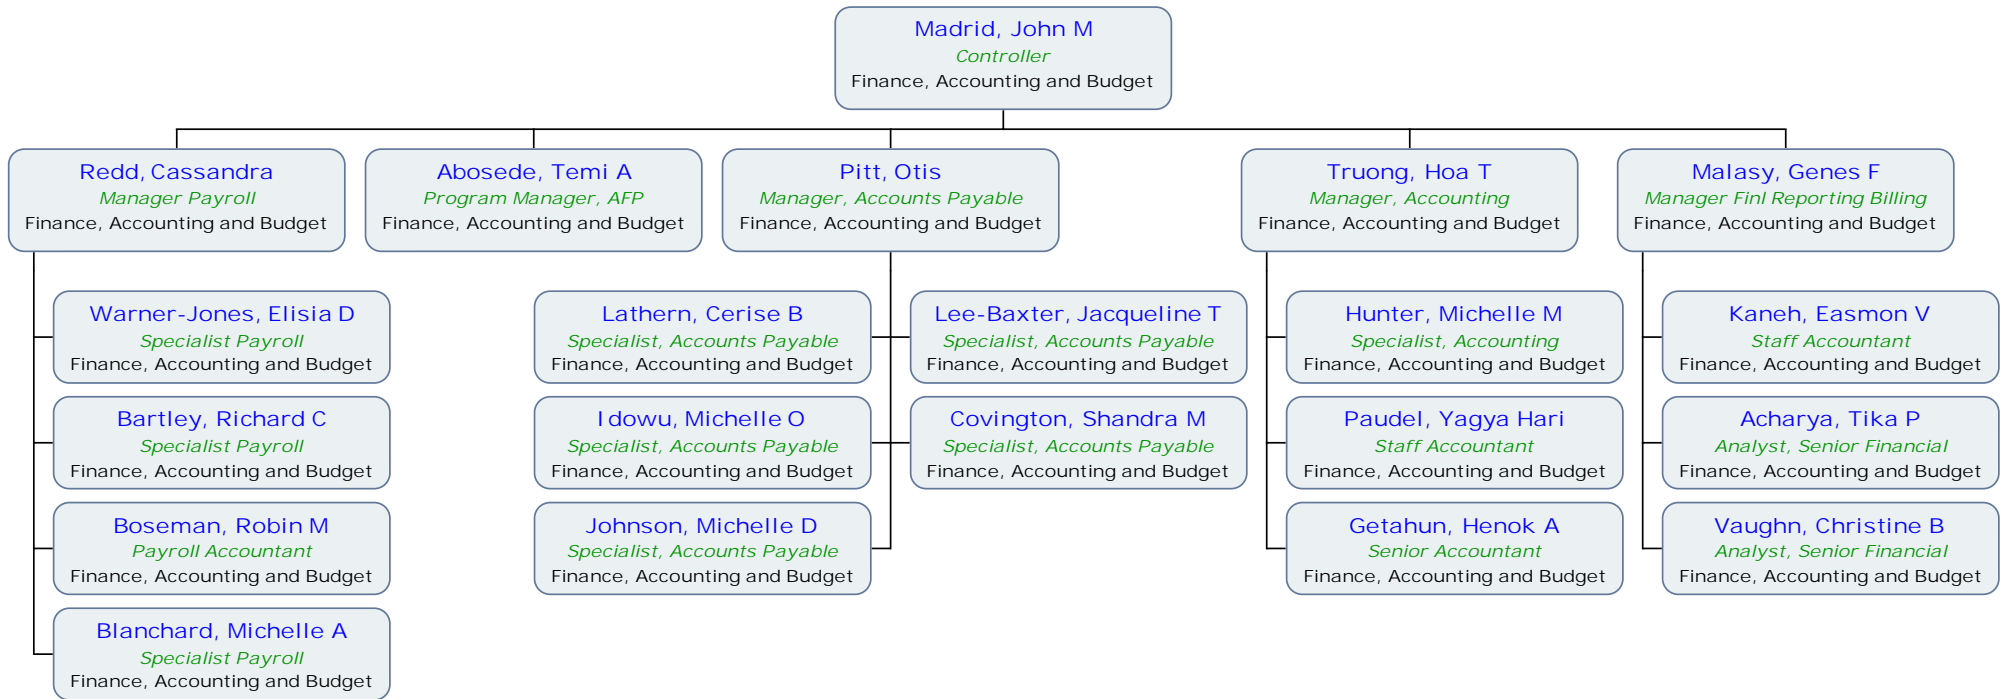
Madrid, John M
Controller
Finance, Accounting and Budget

Redd, Cassandra
Manager Payroll
Finance, Accounting and Budget

Warner-Jones, Elisia D
Specialist Payroll
Finance, Accounting and Budget

Bartley, Richard C
Specialist Payroll
Finance, Accounting and Budget

Boseman, Robin M
Payroll Accountant
Finance, Accounting and Budget

Blanchard, Michelle A
Specialist Payroll
Finance, Accounting and Budget

Abosede, Temi A
Program Manager, AFP
Finance, Accounting and Budget

Pitt, Otis
Manager, Accounts Payable
Finance, Accounting and Budget

Lathern, Cerise B
Specialist, Accounts Payable
Finance, Accounting and Budget

Lee-Baxter, Jacqueline T
Specialist, Accounts Payable
Finance, Accounting and Budget

Idowu, Michelle O
Specialist, Accounts Payable
Finance, Accounting and Budget

Covington, Shandra M
Specialist, Accounts Payable
Finance, Accounting and Budget

Johnson, Michelle D
Specialist, Accounts Payable
Finance, Accounting and Budget

Truong, Hoa T
Manager, Accounting
Finance, Accounting and Budget

Hunter, Michelle M
Specialist, Accounting
Finance, Accounting and Budget

Paudel, Yagya Hari
Staff Accountant
Finance, Accounting and Budget

Getahun, Henok A
Senior Accountant
Finance, Accounting and Budget

Malasy, Genes F
Manager Finl Reporting Billing
Finance, Accounting and Budget

Kaneh, Easmon V
Staff Accountant
Finance, Accounting and Budget

Acharya, Tika P
Analyst, Senior Financial
Finance, Accounting and Budget

Vaughn, Christine B
Analyst, Senior Financial
Finance, Accounting and Budget